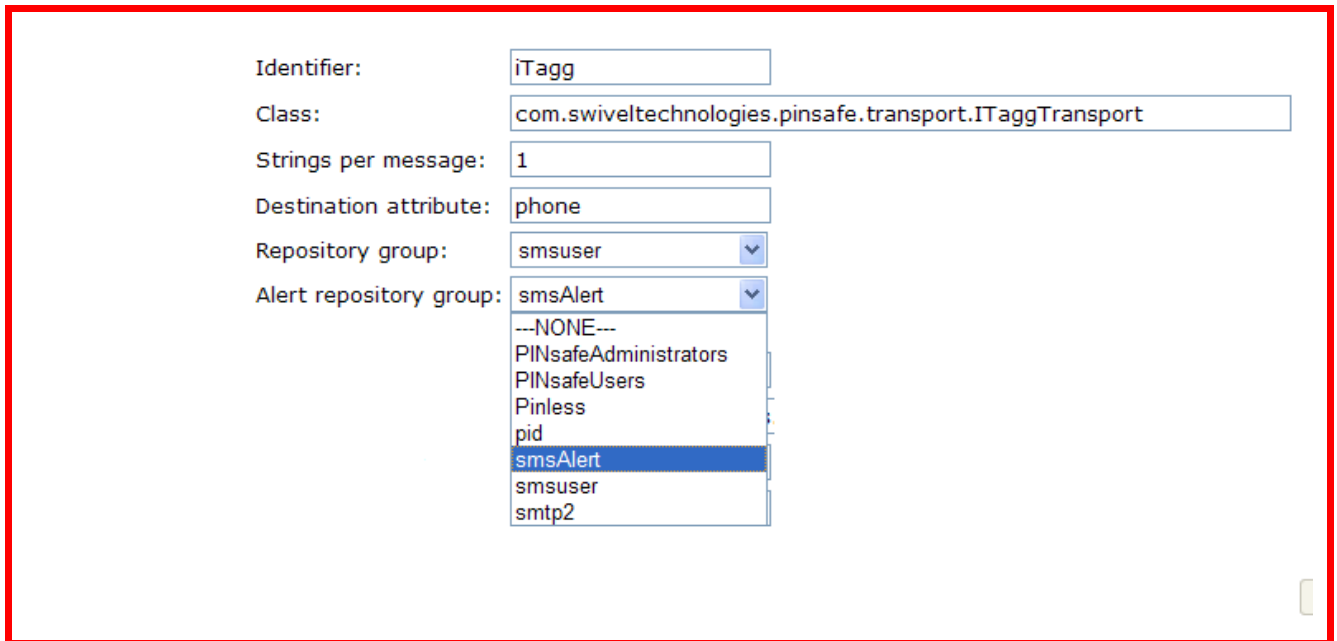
Identifier: iTagg

Class: com.swiveltechnologies.pinsafe.transport.ITaggTransport

Strings per message: 1

Destination attribute: phone

Repository group: smsuser

Alert repository group: smsAlert

---NONE---
PINsafeAdministrators
PINsafeUsers
Pinless
pid
smsAlert
smsuser
smtp2